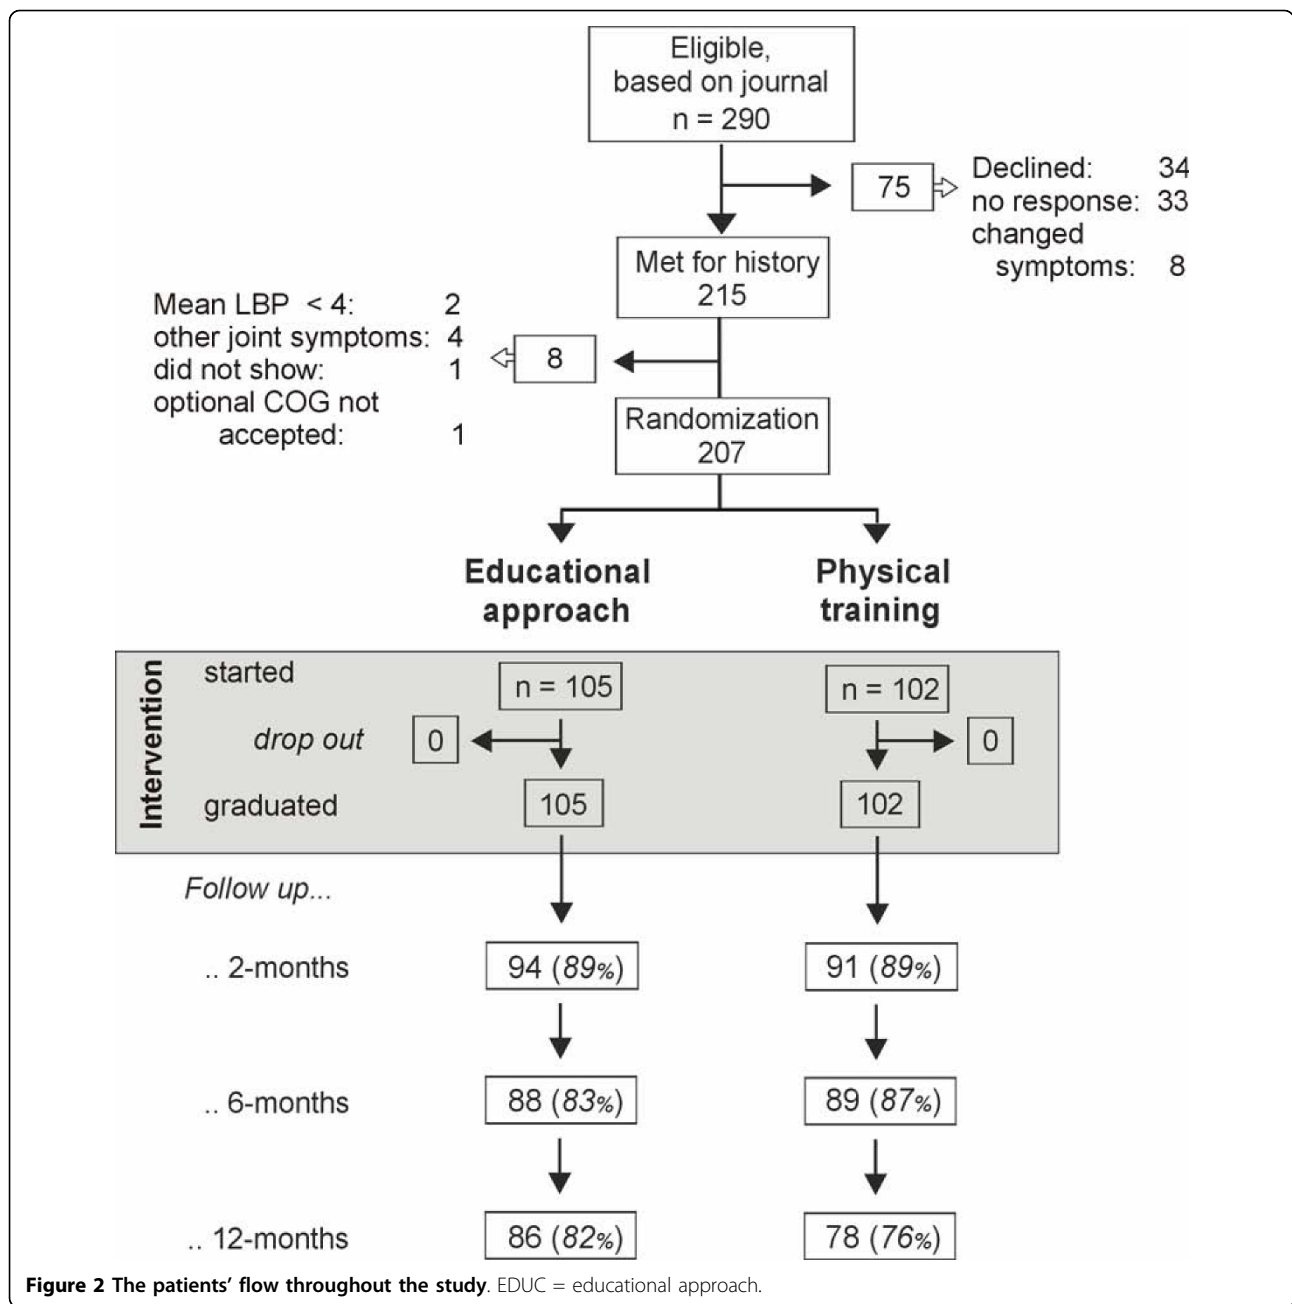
Eligible, based on journal n = 290

75

Declined: 34
no response: 33
changed symptoms: 8

Met for history 215

Mean LBP < 4: 2
other joint symptoms: 4
did not show: 1
optional COG not accepted: 1

8

Randomization 207

Educational approach

Physical training

Intervention

started

n = 105

n = 102

drop out

0

0

graduated

105

102

Follow up...

.. 2-months

94 (89%)

91 (89%)

.. 6-months

88 (83%)

89 (87%)

.. 12-months

86 (82%)

78 (76%)

**Figure 2 The patients' flow throughout the study**. EDUC = educational approach.